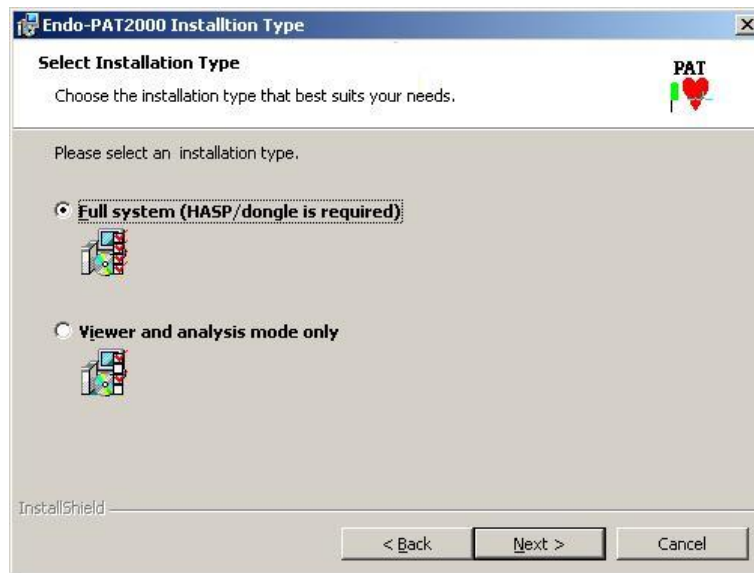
Endo-PAT2000 Installtion Type

Select Installation Type

Choose the installation type that best suits your needs.

PAT

Please select an  installation type.

Full system (HASP/dongle is required)

Viewer and analysis mode only

InstallShield

< Back

Next >

Cancel